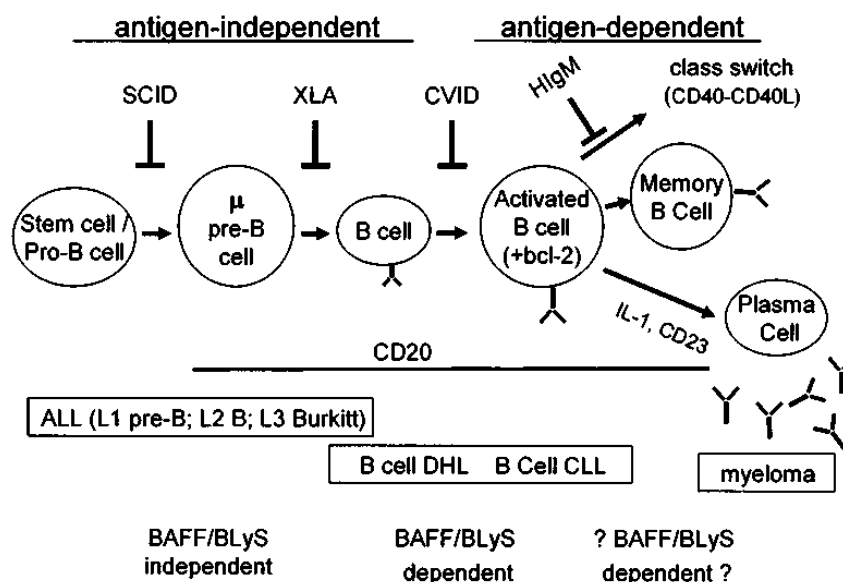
antigen-independent

antigen-dependent

SCID

XLA

CVID

HIgM

class switch (CD40-CD40L)

Stem cell / Pro-B cell

μ pre-B cell

B cell

Activated B cell (+bcl-2)

Memory B Cell

IL-1, CD23

Plasma Cell

CD20

ALL (L1 pre-B; L2 B; L3 Burkitt)

B cell DHL B Cell CLL

myeloma

BAFF/BLyS independent

BAFF/BLyS dependent

? BAFF/BLyS dependent ?